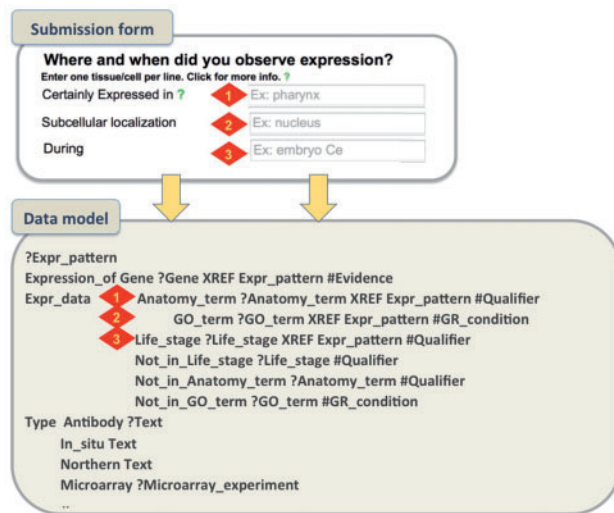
Submission form

Where and when did you observe expression?

Enter one tissue/cell per line. Click for more info. ?

Certainly Expressed in ? 1 Ex: pharynx

Subcellular localization 2 Ex: nucleus

During 3 Ex: embryo Ce

Data model

?Expr_pattern

Expression_of Gene ?Gene XREF Expr_pattern #Evidence

Expr_data 1 Anatomy_term ?Anatomy_term XREF Expr_pattern #Qualifier

2 GO_term ?GO_term XREF Expr_pattern #GR_condition

3 Life_stage ?Life_stage XREF Expr_pattern #Qualifier

Not_in_Life_stage ?Life_stage #Qualifier

Not_in_Anatomy_term ?Anatomy_term #Qualifier

Not_in_GO_term ?GO_term #GR_condition

Type Antibody ?Text

In_situ Text

Northern Text

Microarray ?Microarray_experiment

..